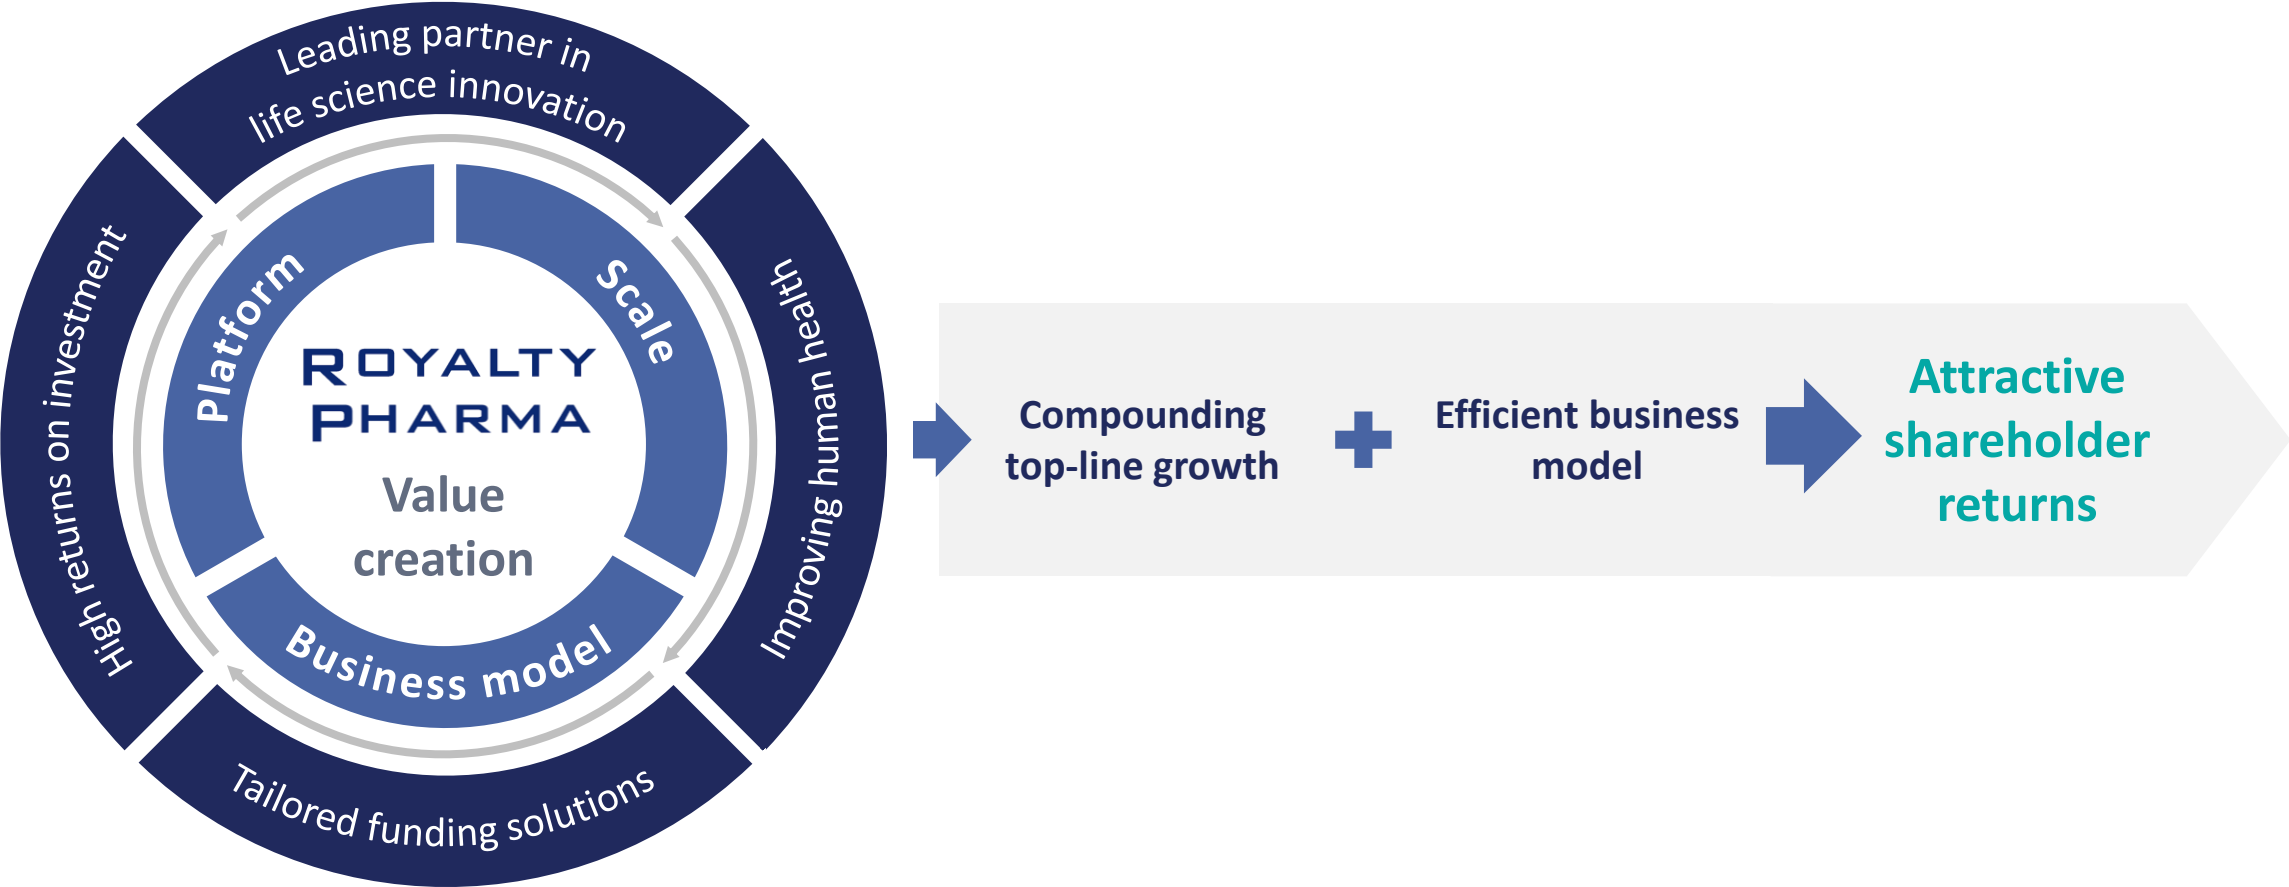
Leading partner in life science innovation

Improving human health

Tailored funding solutions

High returns on investment

Platform

Scale

Business model

ROYALTY PHARMA

Value creation

Compounding top-line growth

Efficient business model

Attractive shareholder returns